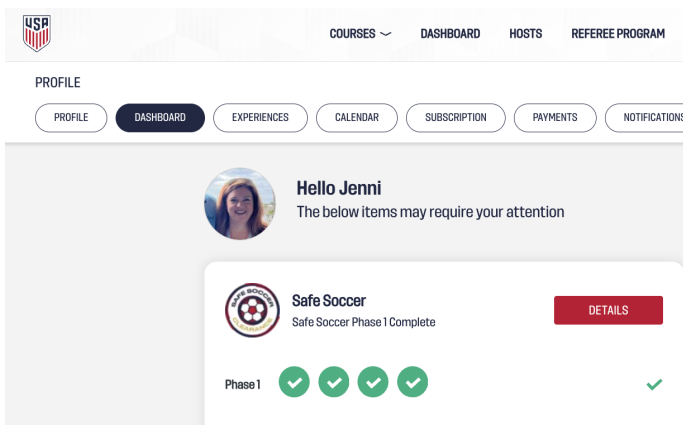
USA

COURSES DASHBOARD HOSTS REFEREE PROGRAM

PROFILE

PROFILE DASHBOARD EXPERIENCES CALENDAR SUBSCRIPTION PAYMENTS NOTIFICATIONS

Hello Jenni
The below items may require your attention

SAFE SOCCER CLEARANCE

Safe Soccer
Safe Soccer Phase 1 Complete

DETAILS

Phase 1